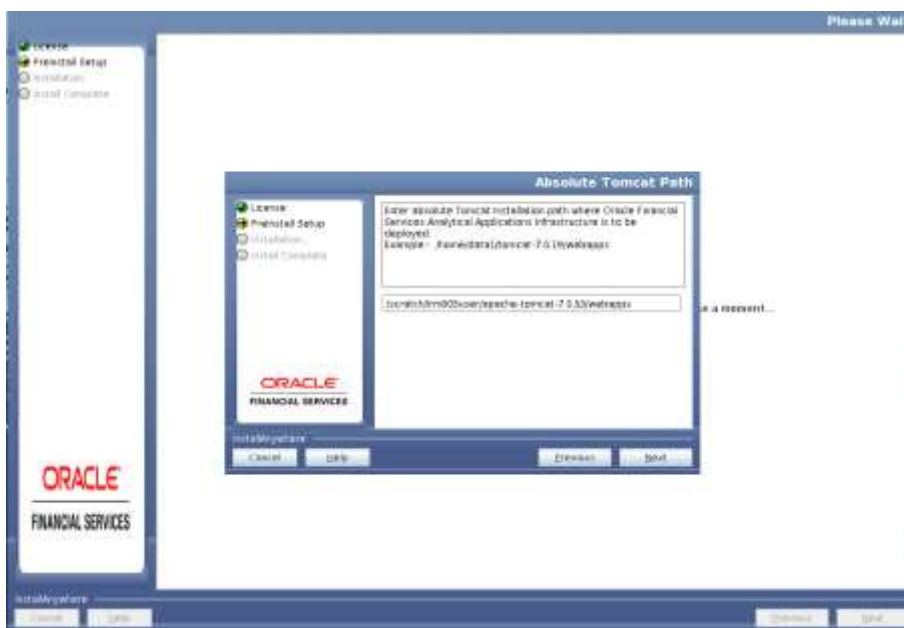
Please Wai

License
PreInstall Setup
Installation
Install Complete

Absolute Tomcat Path

License
PreInstall Setup
Installation...
Install Complete

Enter absolute Tomcat installation path where Oracle Financial Services Analytical Applications Infrastructure is to be deployed.
Example - /home/data1/tomcat-7.0.19/webapps

/scratch/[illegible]/apache-tomcat-7.0.32/webapps

e a moment...

ORACLE
FINANCIAL SERVICES

InstallAnywhere
Cancel
Help
Previous
Next

ORACLE
FINANCIAL SERVICES

InstallAnywhere
Cancel
Help
Previous
Next